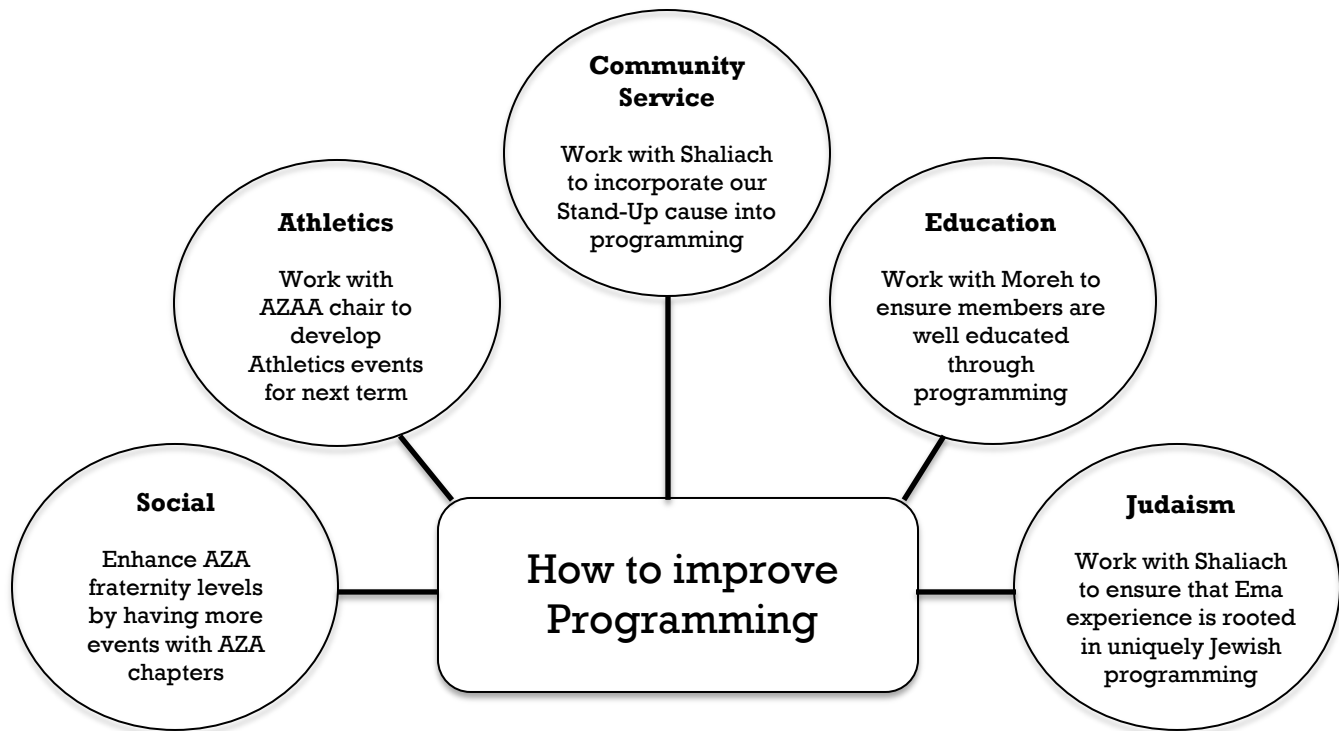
Community Service

Work with Shaliach to incorporate our Stand-Up cause into programming

Athletics

Work with AZAA chair to develop Athletics events for next term

Education

Work with Moreh to ensure members are well educated through programming

Social

Enhance AZA fraternity levels by having more events with AZA chapters

How to improve Programming

Judaism

Work with Shaliach to ensure that Ema experience is rooted in uniquely Jewish programming